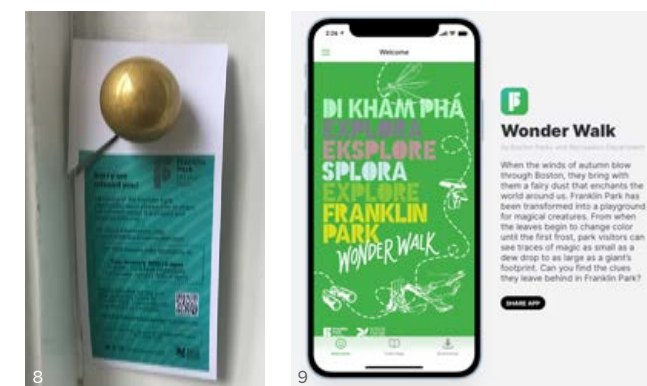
8

Franklin Park

9

Welcome

ĐI KHÁM PHÁ
EXPLORA
EKSPLORE
SPLORA
EXPLORE
FRANKLIN PARK
WONDER WALK

Wonder Walk

By Boston Parks and Recreation Department

When the winds of autumn blow through Boston, they bring with them a fairy dust that enchants the world around us. Franklin Park has been transformed into a playground for magical creatures. From when the leaves begin to change color until the first frost, park visitors can see traces of magic as small as a dew drop to as large as a giant's footprint. Can you find the clues they leave behind in Franklin Park?

SHARE APP